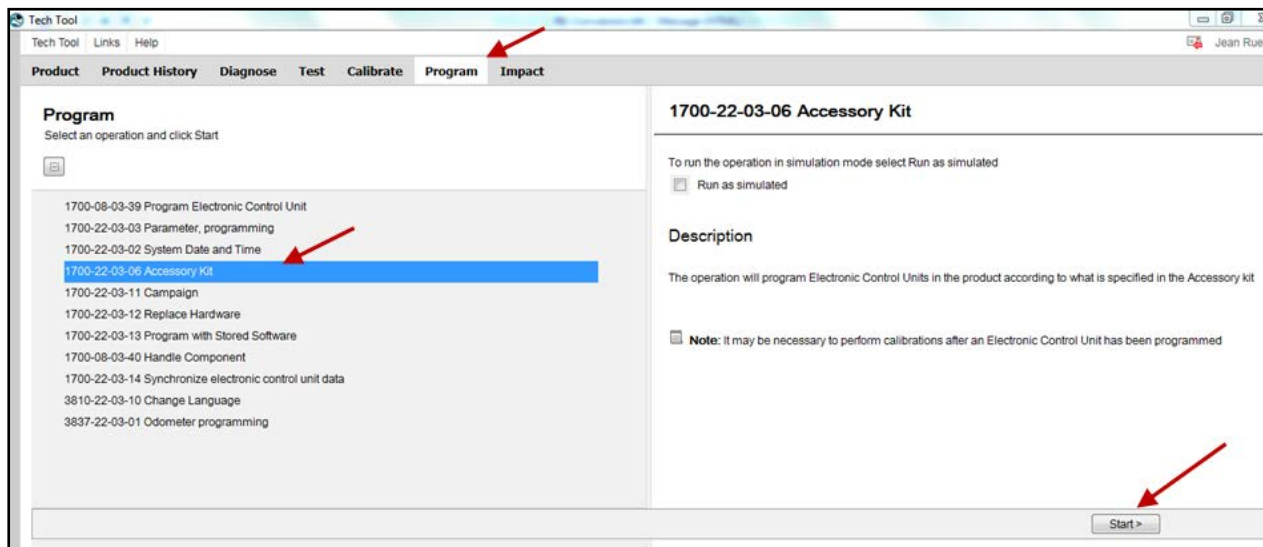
Tech Tool

Tech Tool Links Help

Jean Rue

Product Product History Diagnose Test Calibrate Program Impact

Program
Select an operation and click Start

1700-08-03-39 Program Electronic Control Unit
1700-22-03-03 Parameter, programming
1700-22-03-02 System Date and Time
1700-22-03-06 Accessory Kit
1700-22-03-11 Campaign
1700-22-03-12 Replace Hardware
1700-22-03-13 Program with Stored Software
1700-08-03-40 Handle Component
1700-22-03-14 Synchronize electronic control unit data
3810-22-03-10 Change Language
3837-22-03-01 Odometer programming

1700-22-03-06 Accessory Kit

To run the operation in simulation mode select Run as simulated

Run as simulated

Description

The operation will program Electronic Control Units in the product according to what is specified in the Accessory kit

Note: It may be necessary to perform calibrations after an Electronic Control Unit has been programmed

Start >